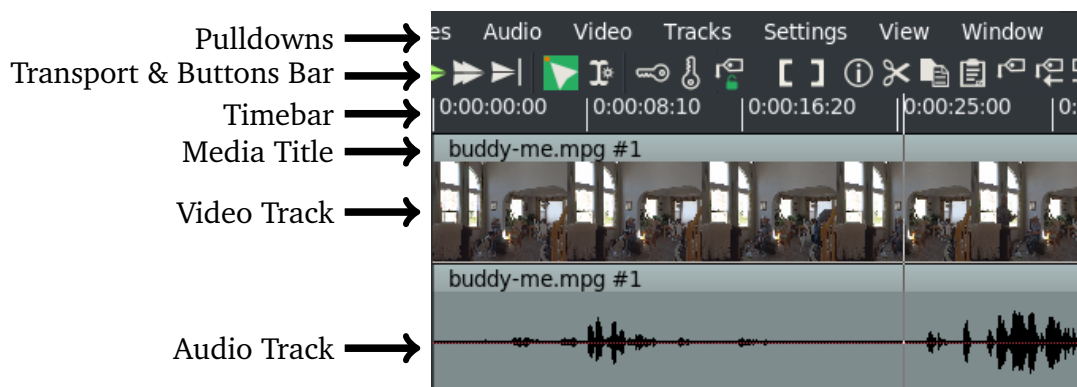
Pulldowns
Transport & Buttons Bar
Timebar
Media Title
Video Track
Audio Track

es Audio Video Tracks Settings View Window

0:00:00:00 0:00:08:10 0:00:16:20 0:00:25:00

buddy-me.mpg #1

buddy-me.mpg #1